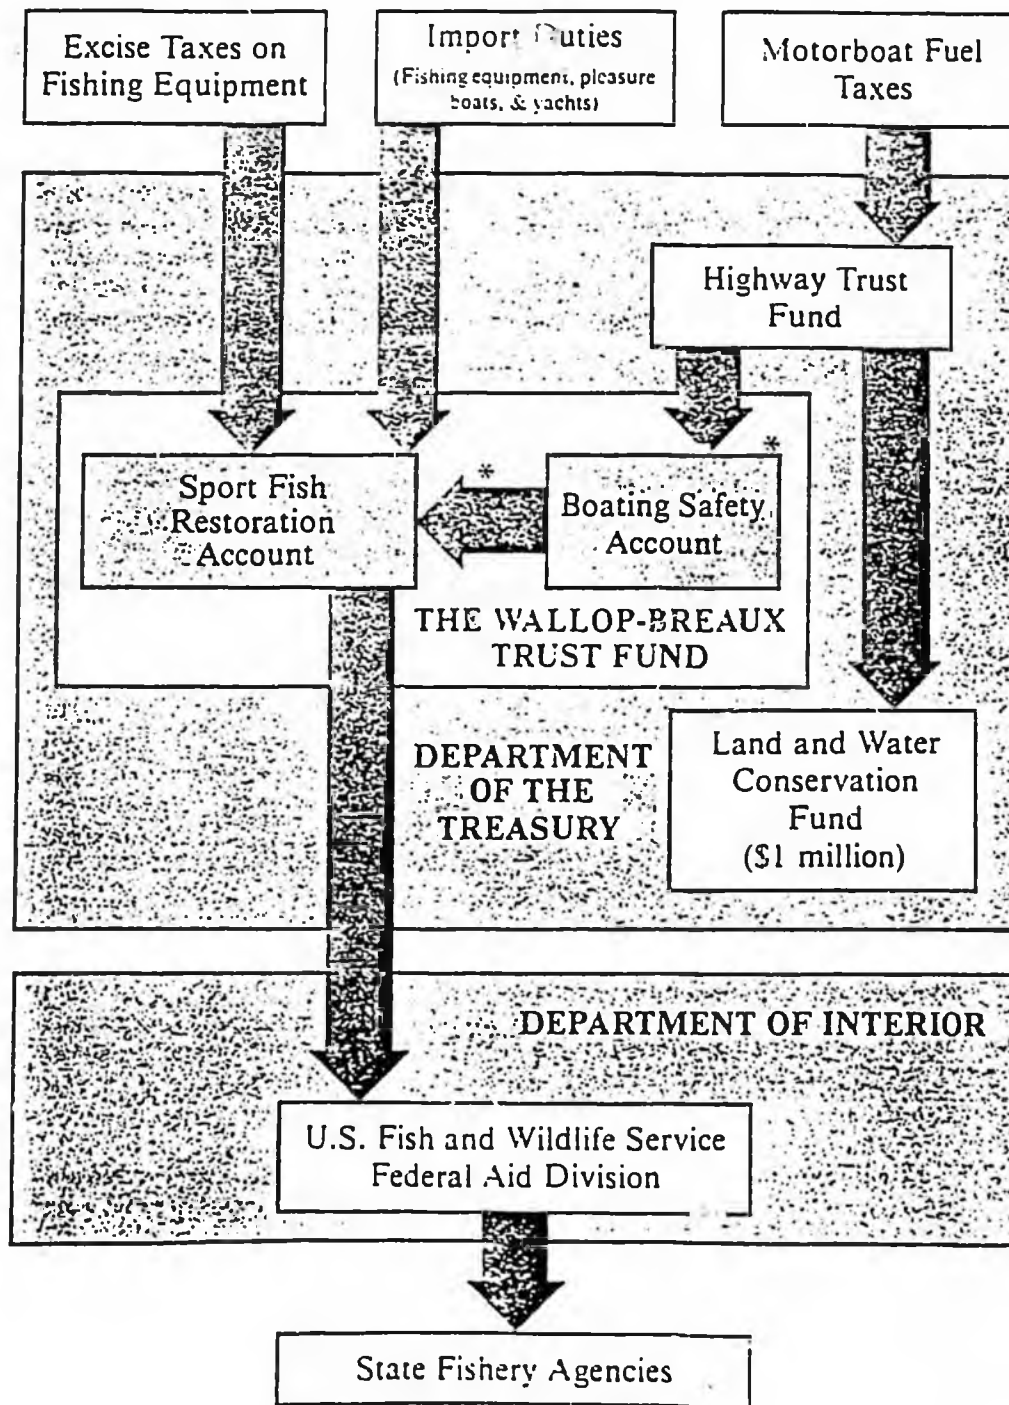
Excise Taxes on Fishing Equipment

Import Duties
(Fishing equipment, pleasure boats, & yachts)

Motorboat Fuel Taxes

Highway Trust Fund

Sport Fish Restoration Account

*

Boating Safety Account

*

THE WALLOP-BREAUX TRUST FUND

DEPARTMENT OF THE TREASURY

Land and Water Conservation Fund
($1 million)

DEPARTMENT OF INTERIOR

U.S. Fish and Wildlife Service Federal Aid Division

State Fishery Agencies